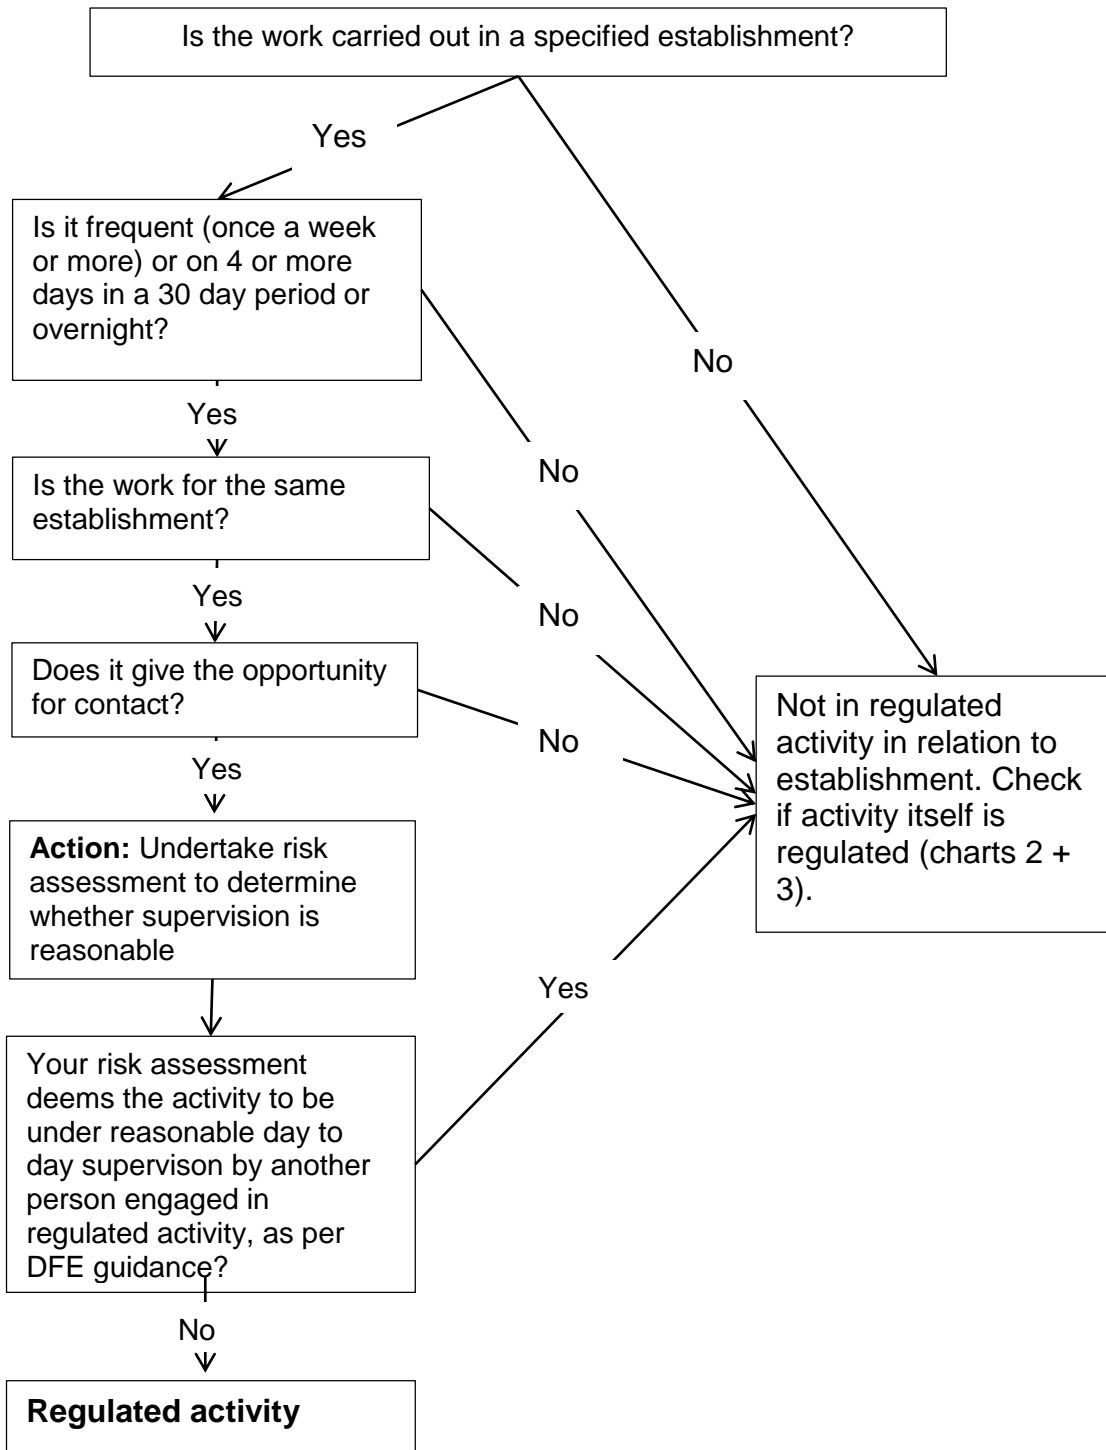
Is the work carried out in a specified establishment?

Yes

No

Is it frequent (once a week or more) or on 4 or more days in a 30 day period or overnight?

Yes

No

Is the work for the same establishment?

Yes

No

Does it give the opportunity for contact?

Yes

No

Not in regulated activity in relation to establishment. Check if activity itself is regulated (charts 2 + 3).

**Action:** Undertake risk assessment to determine whether supervision is reasonable

Yes

Your risk assessment deems the activity to be under reasonable day to day supervison by another person engaged in regulated activity, as per DFE guidance?

No

**Regulated activity**